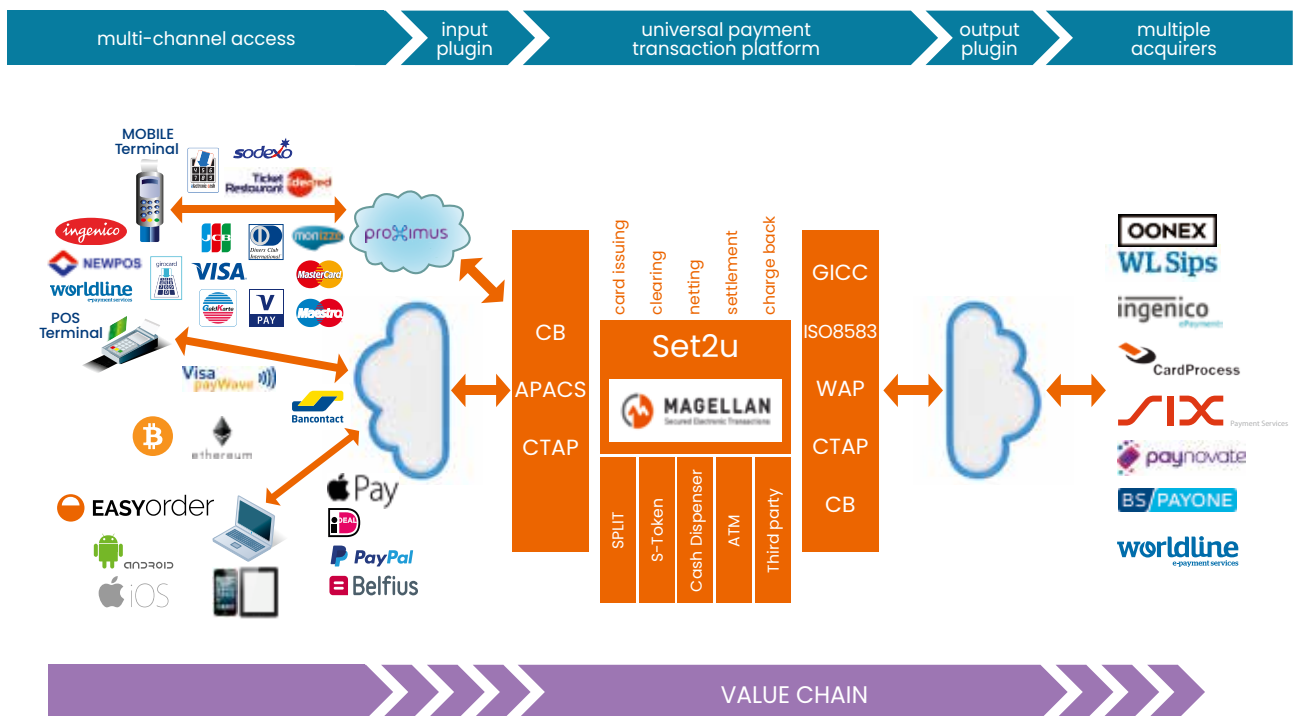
multi-channel access

input plugin

universal payment transaction platform

output plugin

multiple acquirers

MOBILE Terminal

sodexo

Ticket Restaurant Edenred

ingenico

NEWPOS

worldline e-payment services

JCB

Diners Club International

monizze

VISA

MasterCard

girocard

GeldKarte

V PAY

Maestro

POS Terminal

Visa payWave

Bancontact

ethereum

EASYorder

android

iOS

Pay

iDEAL

PayPal

Belfius

proximus

CB

APACS

CTAP

card issuing

clearing

netting

settlement

charge back

Set2u

MAGELLAN Secured Electronic Transactions

SPLIT

S-Token

Cash Dispenser

ATM

Third party

GICC

ISO8583

WAP

CTAP

CB

OONEX

WL Sips

ingenico ePayments

CardProcess

SIX Payment Services

paynovate

BS PAYONE

worldline e-payment services

VALUE CHAIN